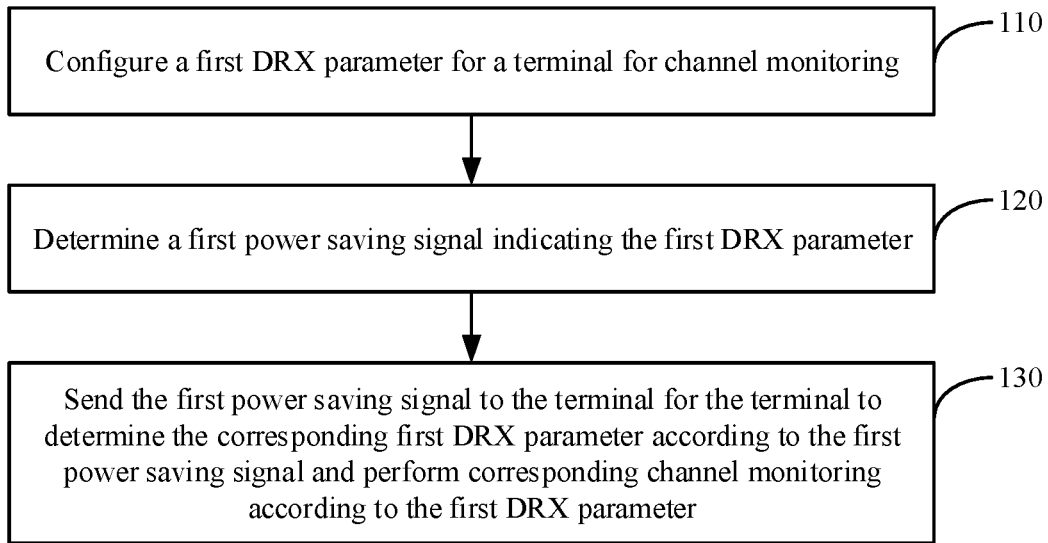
110

Configure a first DRX parameter for a terminal for channel monitoring

120

Determine a first power saving signal indicating the first DRX parameter

130

Send the first power saving signal to the terminal for the terminal to determine the corresponding first DRX parameter according to the first power saving signal and perform corresponding channel monitoring according to the first DRX parameter